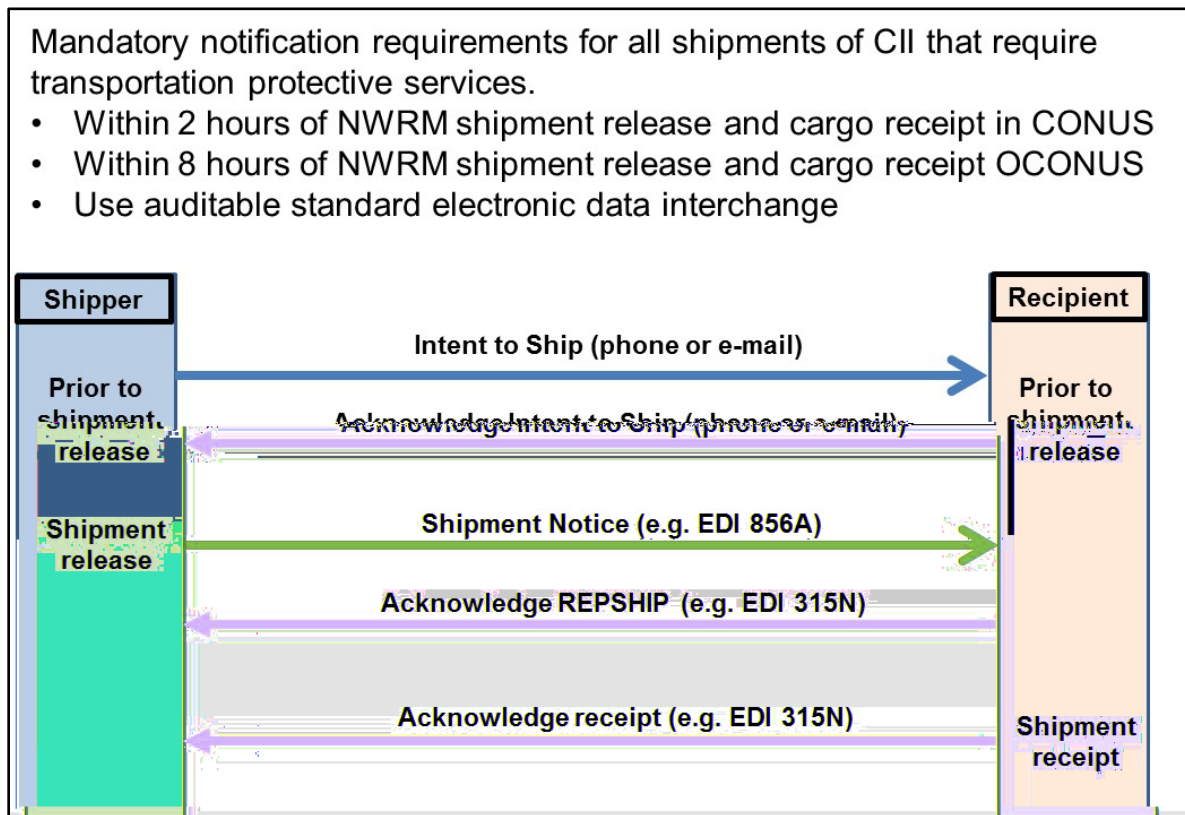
Mandatory notification requirements for all shipments of CII that require transportation protective services.
• Within 2 hours of NWRM shipment release and cargo receipt in CONUS
• Within 8 hours of NWRM shipment release and cargo receipt OCONUS
• Use auditable standard electronic data interchange

Shipper

Recipient

Intent to Ship (phone or e-mail)

Prior to shipment release

Prior to shipment release

Acknowledge Intent to Ship (phone or e-mail)

Shipment release

Shipment Notice (e.g. EDI 856A)

Acknowledge REPSHIP (e.g. EDI 315N)

Acknowledge receipt (e.g. EDI 315N)

Shipment receipt